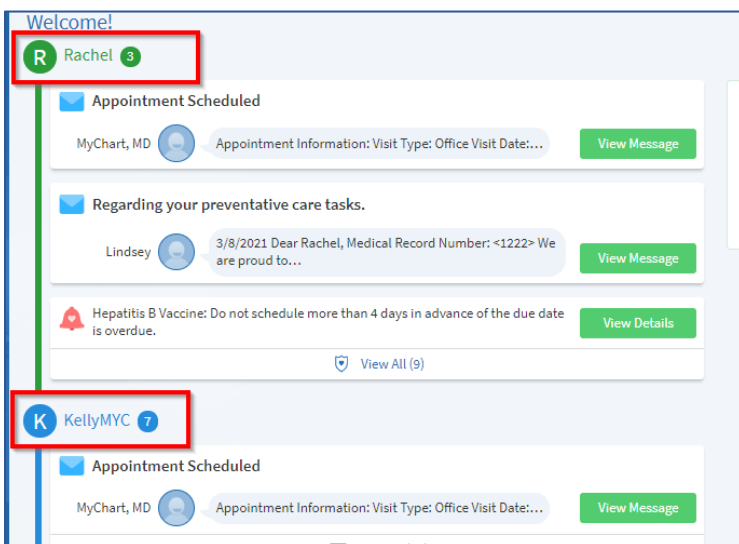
Welcome!

R Rachel 3

Appointment Scheduled

MyChart, MD Appointment Information: Visit Type: Office Visit Date:...

View Message

Regarding your preventative care tasks.

Lindsey 3/8/2021 Dear Rachel, Medical Record Number: <1222> We are proud to...

View Message

Hepatitis B Vaccine: Do not schedule more than 4 days in advance of the due date is overdue.

View Details

View All (9)

K KellyMYC 7

Appointment Scheduled

MyChart, MD Appointment Information: Visit Type: Office Visit Date:...

View Message